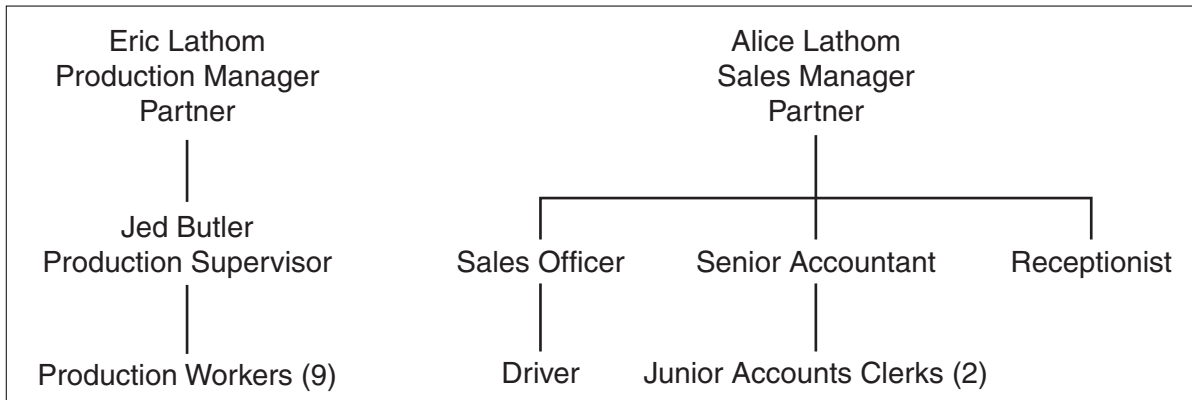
Eric Lathom
Production Manager
Partner

Jed Butler
Production Supervisor

Production Workers (9)

Alice Lathom
Sales Manager
Partner

Sales Officer

Driver

Senior Accountant

Junior Accounts Clerks (2)

Receptionist